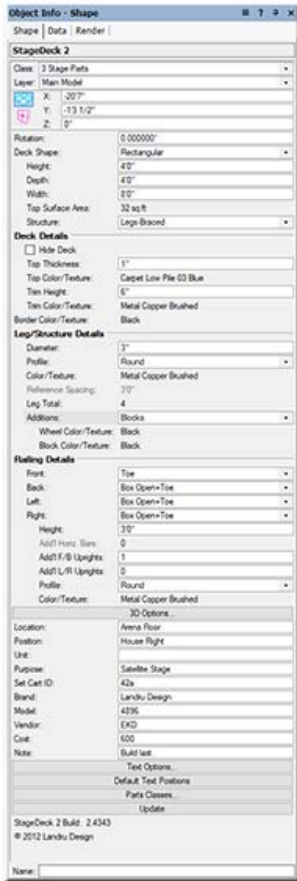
Object Info - Shape

Shape | Data | Render

StageDeck 2

| | |
|---|---|
| Class: | 3 Stage Parts |
| Layer: | Main Model |
| X: | -20'7" |
| Y: | -13' 1/2" |
| Z: | 0" |
| Rotation: | 0.000000° |
| Deck Shape: | Rectangular |
| Height: | 4'0" |
| Depth: | 4'0" |
| Width: | 8'0" |
| Top Surface Area: | 32 sq ft |
| Structure: | Legs-Braced |

Deck Details

| | |
|---|---|
| Hide Deck | |
| Top Thickness: | 1" |
| Top Color/Texture: | Carpet Low Pile 03 Blue |
| Trim Height: | 6" |
| Trim Color/Texture: | Metal Copper Brushed |
| Border Color/Texture: | Black |

Leg/Structure Details

| | |
|---|---|
| Diameter: | 3" |
| Profile: | Round |
| Color/Texture: | Metal Copper Brushed |
| Reference Spacing: | 3'0" |
| Leg Total: | 4 |
| Additions: | Blocks |
| Wheel Color/Texture: | Black |
| Block Color/Texture: | Black |

Railing Details

| | |
|---|---|
| Front: | Toe |
| Back: | Box Open+Toe |
| Left: | Box Open+Toe |
| Right: | Box Open+Toe |
| Height: | 3'0" |
| Add'l Horiz. Bars: | 0 |
| Add'l F/B Uprights: | 1 |
| Add'l L/R Uprights: | 0 |
| Profile: | Round |
| Color/Texture: | Metal Copper Brushed |

3D Options...

| | |
|---|---|
| Location: | Arena Floor |
| Position: | House Right |
| Unit: | |
| Purpose: | Satellite Stage |
| Set Cart ID: | 42a |
| Brand: | Landru Design |
| Model: | 4896 |
| Vendor: | EKD |
| Cost: | 600 |
| Note: | Build last |

Text Options...

Default Text Positions

Parts Classes...

Update

StageDeck 2 Build: 2.4343
© 2012 Landru Design

Name: